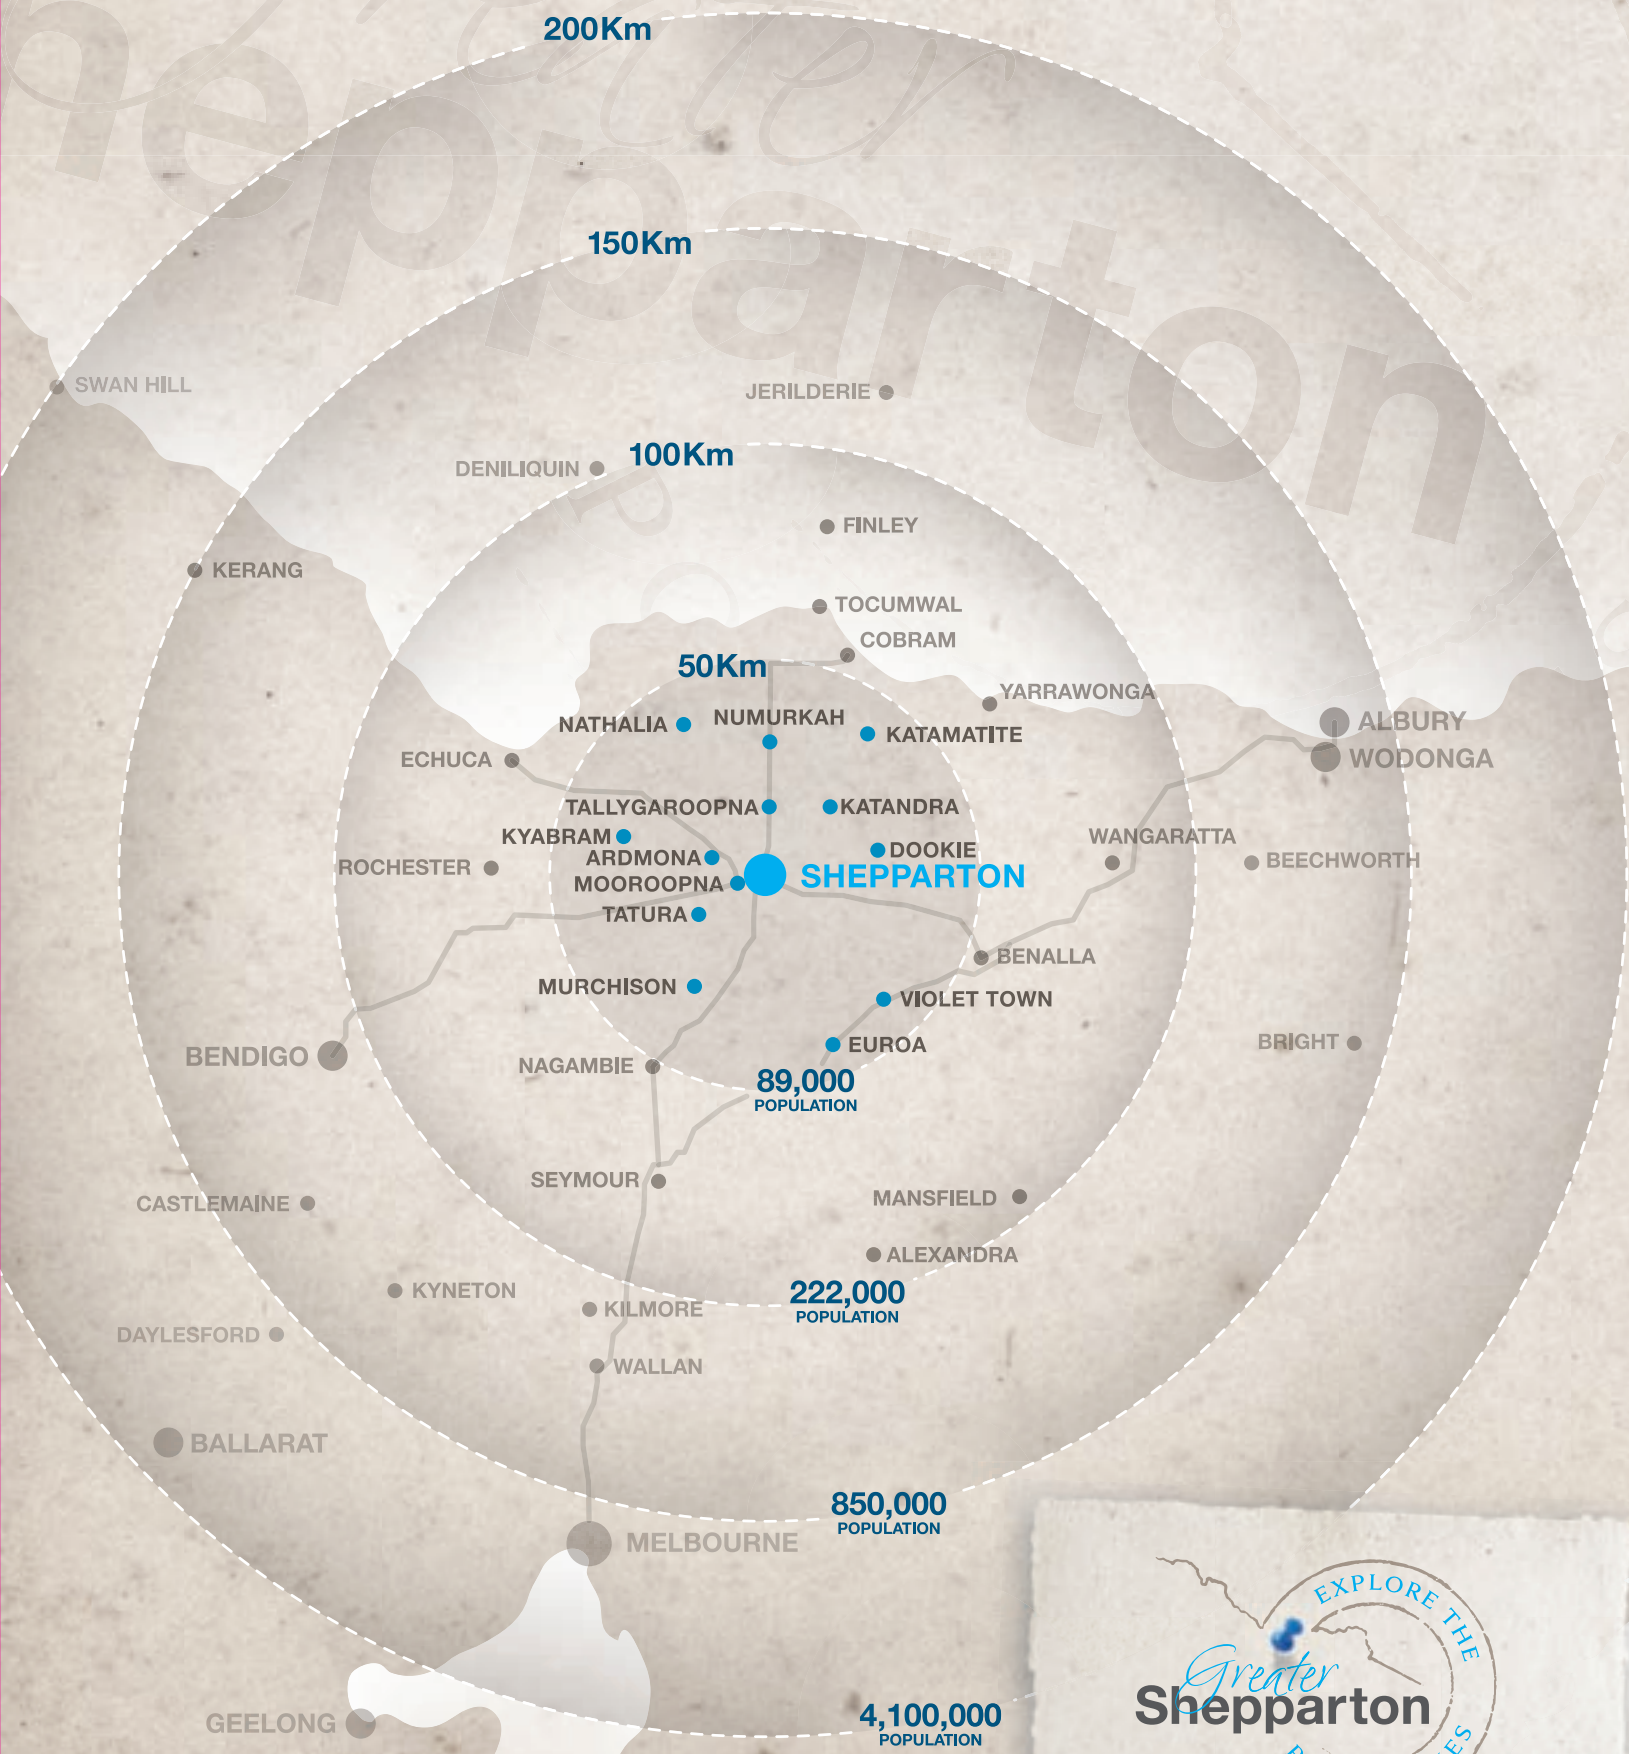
200Km

150Km

100Km

50Km

SWAN HILL
JERILDERIE
DENILIQUIN
FINLEY
KERANG
TOCUMWAL
COBRAM
YARRAWONGA
NATHALIA
NUMURKAH
KATAMATITE
ALBURY
WODONGA
ECHUCA
TALLYGAROOPNA
KATANDRA
KYABRAM
WANGARATTA
ARDMONA
DOOKIE
ROCHESTER
BEECHWORTH
MOOROOPNA
SHEPPARTON
TATURA
BENALLA
MURCHISON
VIOLET TOWN
BENDIGO
EUROA
BRIGHT
NAGAMBIE
89,000
POPULATION
SEYMOUR
CASTLEMAINE
MANSFIELD
ALEXANDRA
KYNETON
KILMORE
222,000
POPULATION
DAYLESFORD
WALLAN
BALLARAT
850,000
POPULATION
MELBOURNE
GEELONG
4,100,000
POPULATION

EXPLORE THE
Greater
Shepparton